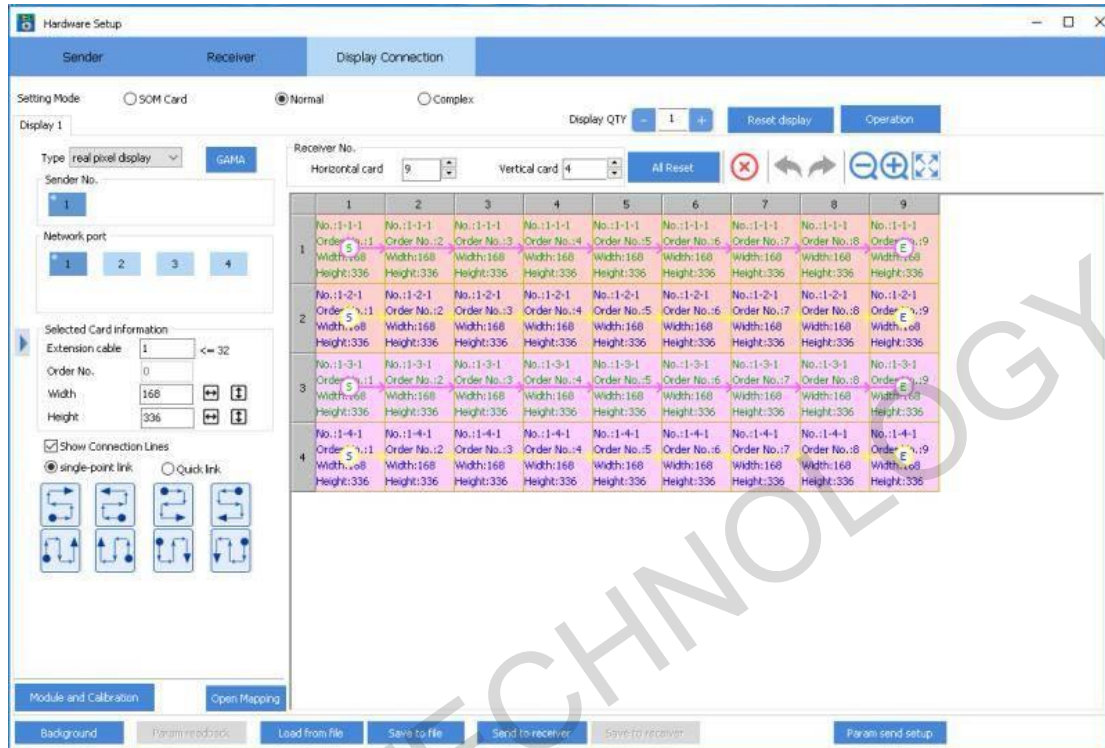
Hardware Setup

Sender Receiver Display Connection

Setting Mode SOM Card Normal Complex

Display 1

Display QTY - 1 + Reset display Operation

Type real pixel display GAMA

Sender No.

1

Network port

1 2 3 4

Selected Card information

Extension cable 1 <= 32

Order No. 0

Width 168

Height 336

Show Connection Lines

single-point link Quick link

Module and Calibration Open Mapping

Receiver No.

Horizontal card 9 Vertical card 4 All Reset

| | 1 | 2 | 3 | 4 | 5 | 6 | 7 | 8 | 9 |
|---|---|---|---|---|---|---|---|---|---|
| 1 | No.:1-1-1 Order No.:1 Width:168 Height:336 | No.:1-1-1 Order No.:2 Width:168 Height:336 | No.:1-1-1 Order No.:3 Width:168 Height:336 | No.:1-1-1 Order No.:4 Width:168 Height:336 | No.:1-1-1 Order No.:5 Width:168 Height:336 | No.:1-1-1 Order No.:6 Width:168 Height:336 | No.:1-1-1 Order No.:7 Width:168 Height:336 | No.:1-1-1 Order No.:8 Width:168 Height:336 | No.:1-1-1 Order No.:9 Width:168 Height:336 |
| 2 | No.:1-2-1 Order No.:1 Width:168 Height:336 | No.:1-2-1 Order No.:2 Width:168 Height:336 | No.:1-2-1 Order No.:3 Width:168 Height:336 | No.:1-2-1 Order No.:4 Width:168 Height:336 | No.:1-2-1 Order No.:5 Width:168 Height:336 | No.:1-2-1 Order No.:6 Width:168 Height:336 | No.:1-2-1 Order No.:7 Width:168 Height:336 | No.:1-2-1 Order No.:8 Width:168 Height:336 | No.:1-2-1 Order No.:9 Width:168 Height:336 |
| 3 | No.:1-3-1 Order No.:1 Width:168 Height:336 | No.:1-3-1 Order No.:2 Width:168 Height:336 | No.:1-3-1 Order No.:3 Width:168 Height:336 | No.:1-3-1 Order No.:4 Width:168 Height:336 | No.:1-3-1 Order No.:5 Width:168 Height:336 | No.:1-3-1 Order No.:6 Width:168 Height:336 | No.:1-3-1 Order No.:7 Width:168 Height:336 | No.:1-3-1 Order No.:8 Width:168 Height:336 | No.:1-3-1 Order No.:9 Width:168 Height:336 |
| 4 | No.:1-4-1 Order No.:1 Width:168 Height:336 | No.:1-4-1 Order No.:2 Width:168 Height:336 | No.:1-4-1 Order No.:3 Width:168 Height:336 | No.:1-4-1 Order No.:4 Width:168 Height:336 | No.:1-4-1 Order No.:5 Width:168 Height:336 | No.:1-4-1 Order No.:6 Width:168 Height:336 | No.:1-4-1 Order No.:7 Width:168 Height:336 | No.:1-4-1 Order No.:8 Width:168 Height:336 | No.:1-4-1 Order No.:9 Width:168 Height:336 |

Background Param readback Load from file Save to file Send to receiver Save to receiver Param send setup

TECHNOLOGY